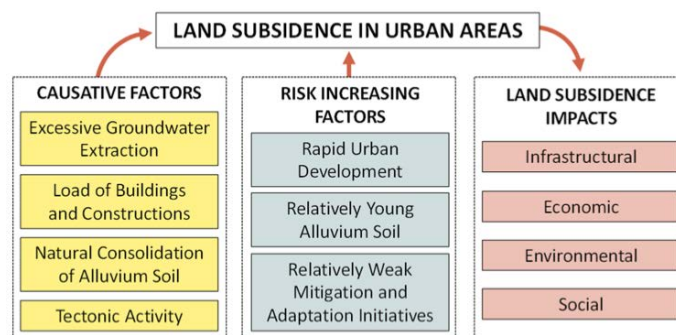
LAND SUBSIDENCE IN URBAN AREAS

CAUSATIVE FACTORS

Excessive Groundwater Extraction

Load of Buildings and Constructions

Natural Consolidation of Alluvium Soil

Tectonic Activity

RISK INCREASING FACTORS

Rapid Urban Development

Relatively Young Alluvium Soil

Relatively Weak Mitigation and Adaptation Initiatives

LAND SUBSIDENCE IMPACTS

Infrastructural

Economic

Environmental

Social